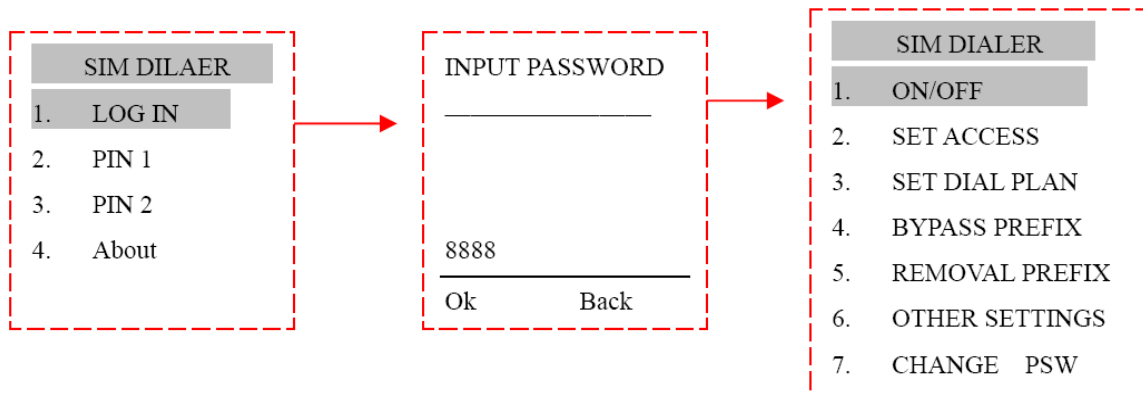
SIM DILAER
1. LOG IN
2. PIN 1
3. PIN 2
4. About

INPUT PASSWORD
_______________
8888
Ok Back

SIM DIALER
1. ON/OFF
2. SET ACCESS
3. SET DIAL PLAN
4. BYPASS PREFIX
5. REMOVAL PREFIX
6. OTHER SETTINGS
7. CHANGE PSW